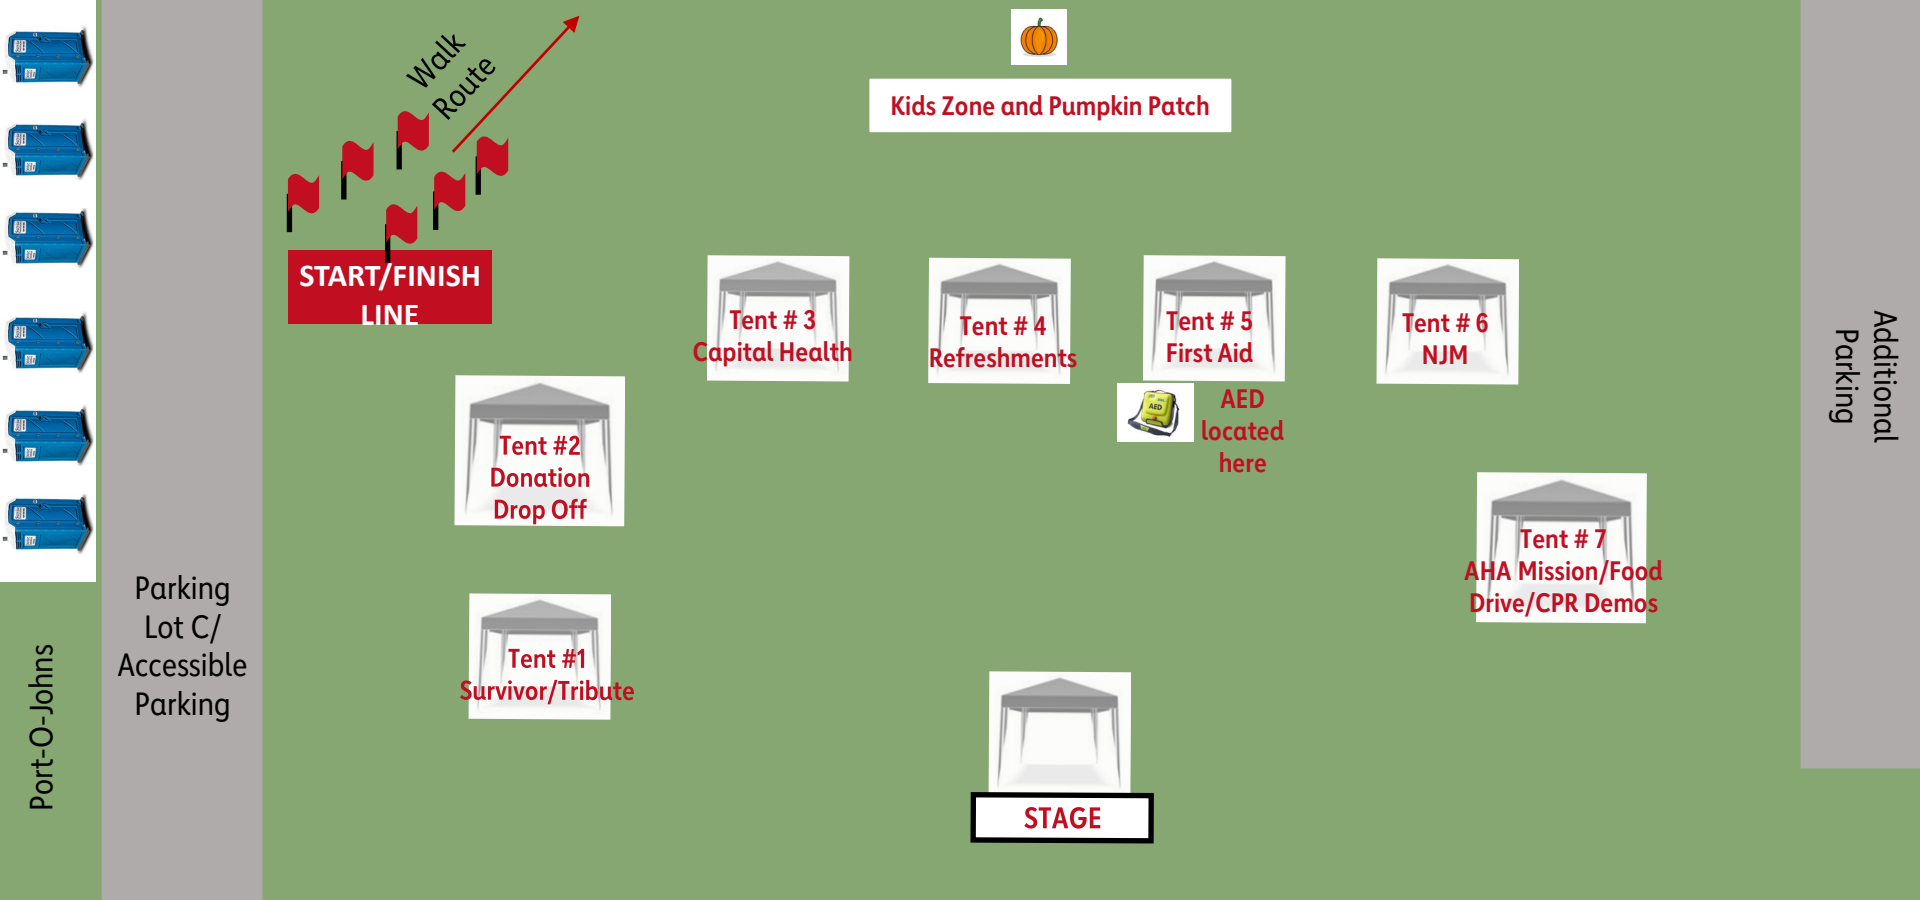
Walk Route

Kids Zone and Pumpkin Patch

START/FINISH LINE

Tent # 3
Capital Health

Tent # 4
Refreshments

Tent # 5
First Aid

Tent # 6
NJM

Additional Parking

AED

AED located here

Tent #2
Donation
Drop Off

Tent # 7
AHA Mission/Food Drive/CPR Demos

Parking Lot C/ Accessible Parking

Tent #1
Survivor/Tribute

STAGE

Port-O-Johns